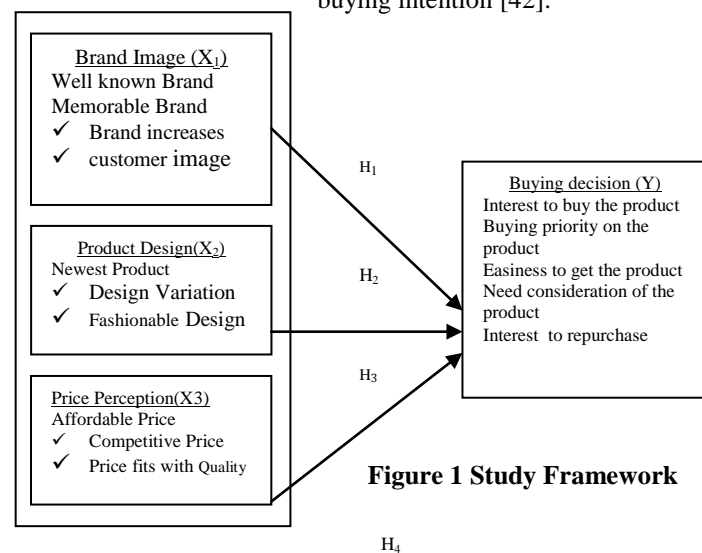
buying intention [42].

Brand Image ($X_1$)
Well known Brand
Memorable Brand
✓ Brand increases
✓ customer image

Product Design($X_2$)
Newest Product
✓ Design Variation
✓ Fashionable Design

Price Perception(X3)
Affordable Price
✓ Competitive Price
✓ Price fits with Quality

$H_1$

$H_2$

$H_3$

Buying decision (Y)
Interest to buy the product
Buying priority on the product
Easiness to get the product
Need consideration of the product
Interest to repurchase

**Figure 1 Study Framework**

$H_4$